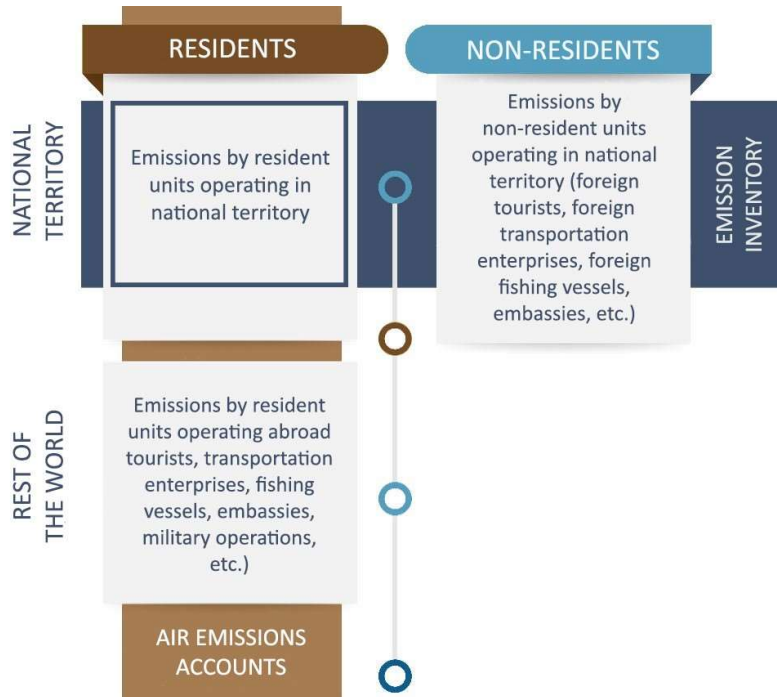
RESIDENTS

NON-RESIDENTS

NATIONAL TERRITORY

Emissions by resident units operating in national territory

Emissions by non-resident units operating in national territory (foreign tourists, foreign transportation enterprises, foreign fishing vessels, embassies, etc.)

EMISSION INVENTORY

REST OF THE WORLD

Emissions by resident units operating abroad tourists, transportation enterprises, fishing vessels, embassies, military operations, etc.)

AIR EMISSIONS ACCOUNTS